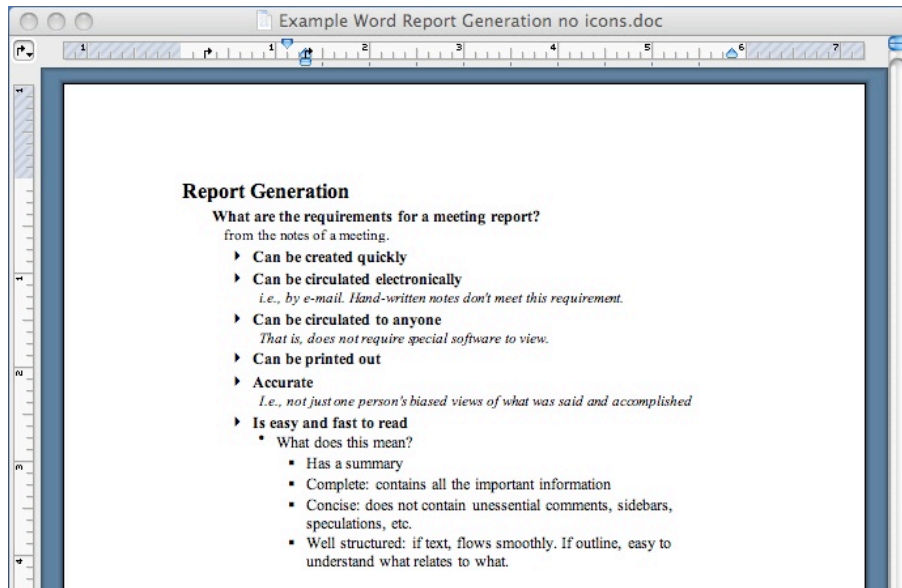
Example Word Report Generation no icons.doc

1 1 2 3 4 5 6 7

Report Generation

What are the requirements for a meeting report?

from the notes of a meeting.

Can be created quickly

Can be circulated electronically

i.e., by e-mail. Hand-written notes don't meet this requirement.

Can be circulated to anyone

That is, does not require special software to view.

Can be printed out

Accurate

I.e., not just one person's biased views of what was said and accomplished

Is easy and fast to read

What does this mean?

Has a summary

Complete: contains all the important information

Concise: does not contain unessential comments, sidebars, speculations, etc.

Well structured: if text, flows smoothly. If outline, easy to understand what relates to what.